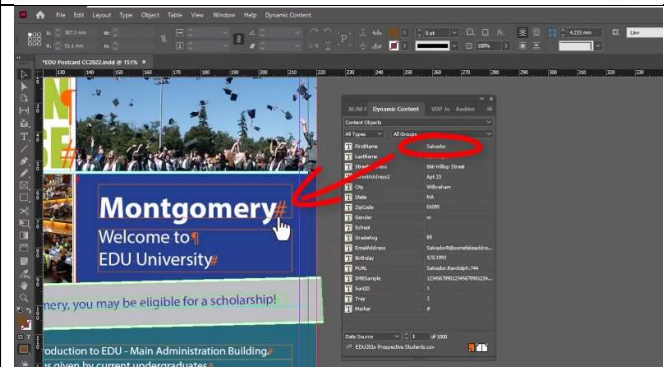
File Edit Layout Type Object Table View Window Help Dynamic Content

*EDU Postcard CC2022.indd @ 151%

XLIM I Dynamic Content VDP Jo Auxilium

Content Objects

All Types All Groups

FirstName Salvador
LastName
StreetAddress 816 Hilltop Street
StreetAddress2 Apt 23
City Wilbraham
State MA
ZipCode 01095
Gender m
School
GradeAvg 89
EmailAddress Salvador@somefakeaddre...
Birthday 5/5/1993
PURL Salvador.Randolph.744
IMBSample 12345678901234567890123...
SortID 1
Tray 1
Marker #

Data Source 1 of 1000

EDU2022 Prospective Students.csv

Montgomery#

Welcome to¶

EDU University#

mery, you may be eligible for a scholarship!

roduction to EDU - Main Administration Building.#

is given by current undergraduates